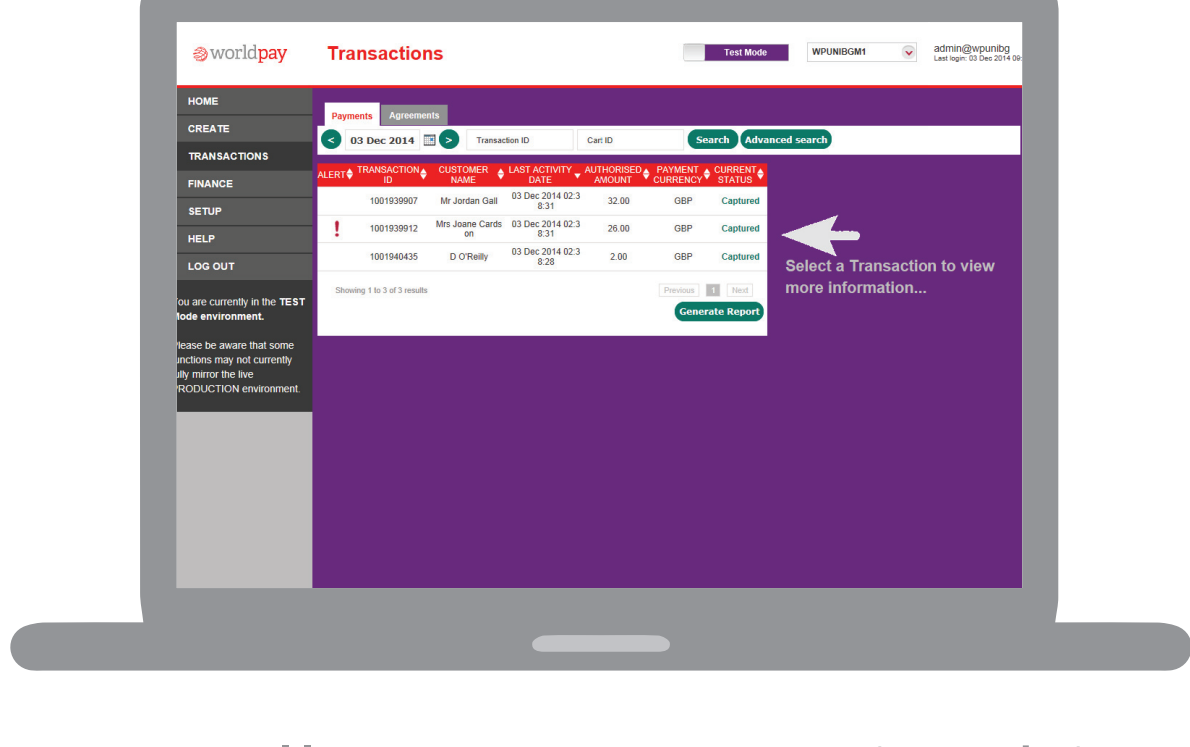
worldpay Transactions

Test Mode WPUNIBGM1

admin@wpunibg
Last login: 03 Dec 2014 09:

HOME
CREATE
TRANSACTIONS
FINANCE
SETUP
HELP
LOG OUT

ou are currently in the TEST Mode environment.

lease be aware that some unctions may not currently ully mirror the live PRODUCTION environment.

Payments Agreements

< 03 Dec 2014 > Transaction ID Cart ID Search Advanced search

| ALERT | TRANSACTION ID | CUSTOMER NAME | LAST ACTIVITY DATE | AUTHORISED AMOUNT | PAYMENT CURRENCY | CURRENT STATUS |
|---|---|---|---|---|---|---|
| | 1001939907 | Mr Jordan Gall | 03 Dec 2014 02:38:31 | 32.00 | GBP | Captured |
| ! | 1001939912 | Mrs Joane Cardson | 03 Dec 2014 02:38:31 | 26.00 | GBP | Captured |
| | 1001940435 | D O'Reilly | 03 Dec 2014 02:38:28 | 2.00 | GBP | Captured |

Showing 1 to 3 of 3 results

Previous 1 Next

Generate Report

Select a Transaction to view more information...